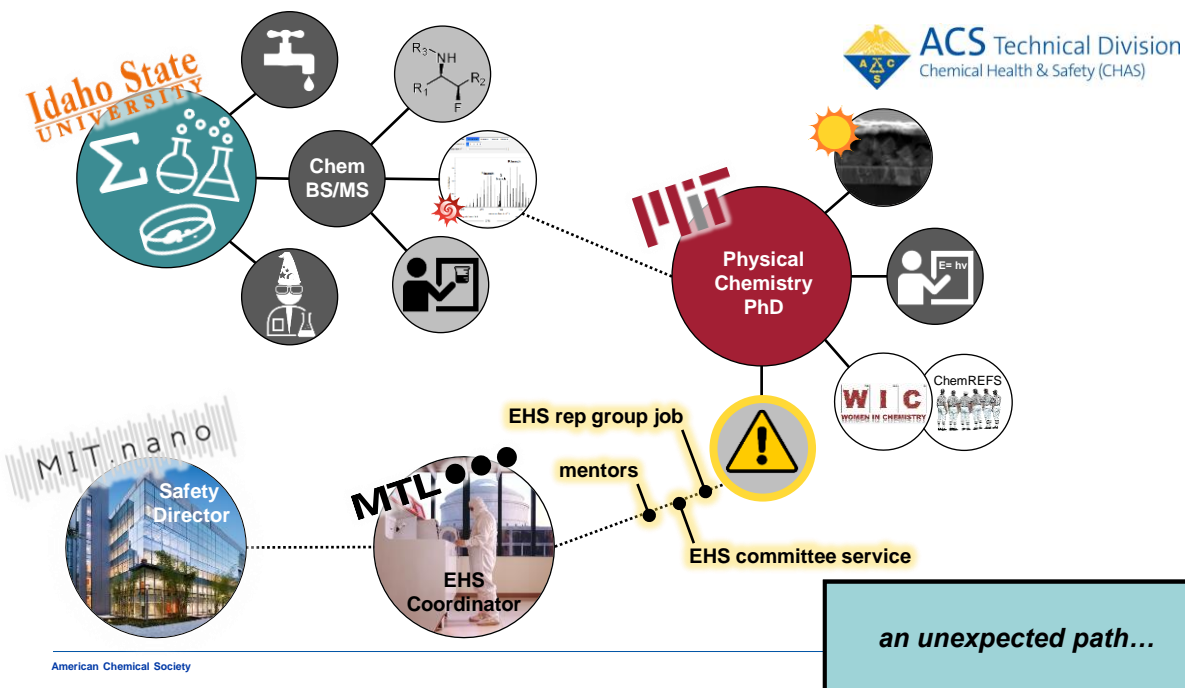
Idaho State UNIVERSITY

ACS Technical Division
Chemical Health & Safety (CHAS)

$R_3$ NH $R_1$ $R_2$ F

Chem BS/MS

MIT

Physical Chemistry PhD

E= hv

WIC WOMEN IN CHEMISTRY

ChemREFS

EHS rep group job

mentors

EHS committee service

MIT.nano

Safety Director

MTL

EHS Coordinator

an unexpected path…

American Chemical Society